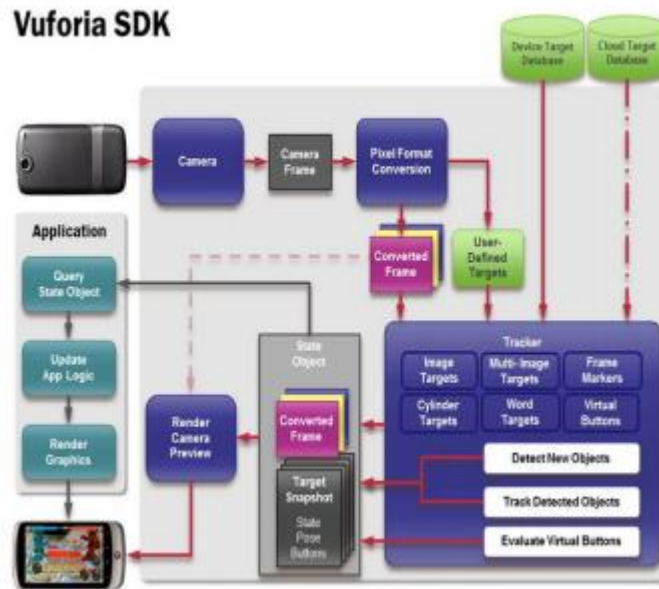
Vuforia SDK

Device Target Database

Cloud Target Database

Camera

Camera Frame

Pixel Format Conversion

Application

Query State Object

Converted Frame

User-Defined Targets

Update App Logic

State Object

Tracker

Image Targets

Multi-Image Targets

Frame Markers

Cylinder Targets

Word Targets

Virtual Buttons

Render Graphics

Render Camera Preview

Converted Frame

Detect New Objects

Target Snapshot

State Pose Buttons

Track Detected Objects

Evaluate Virtual Buttons